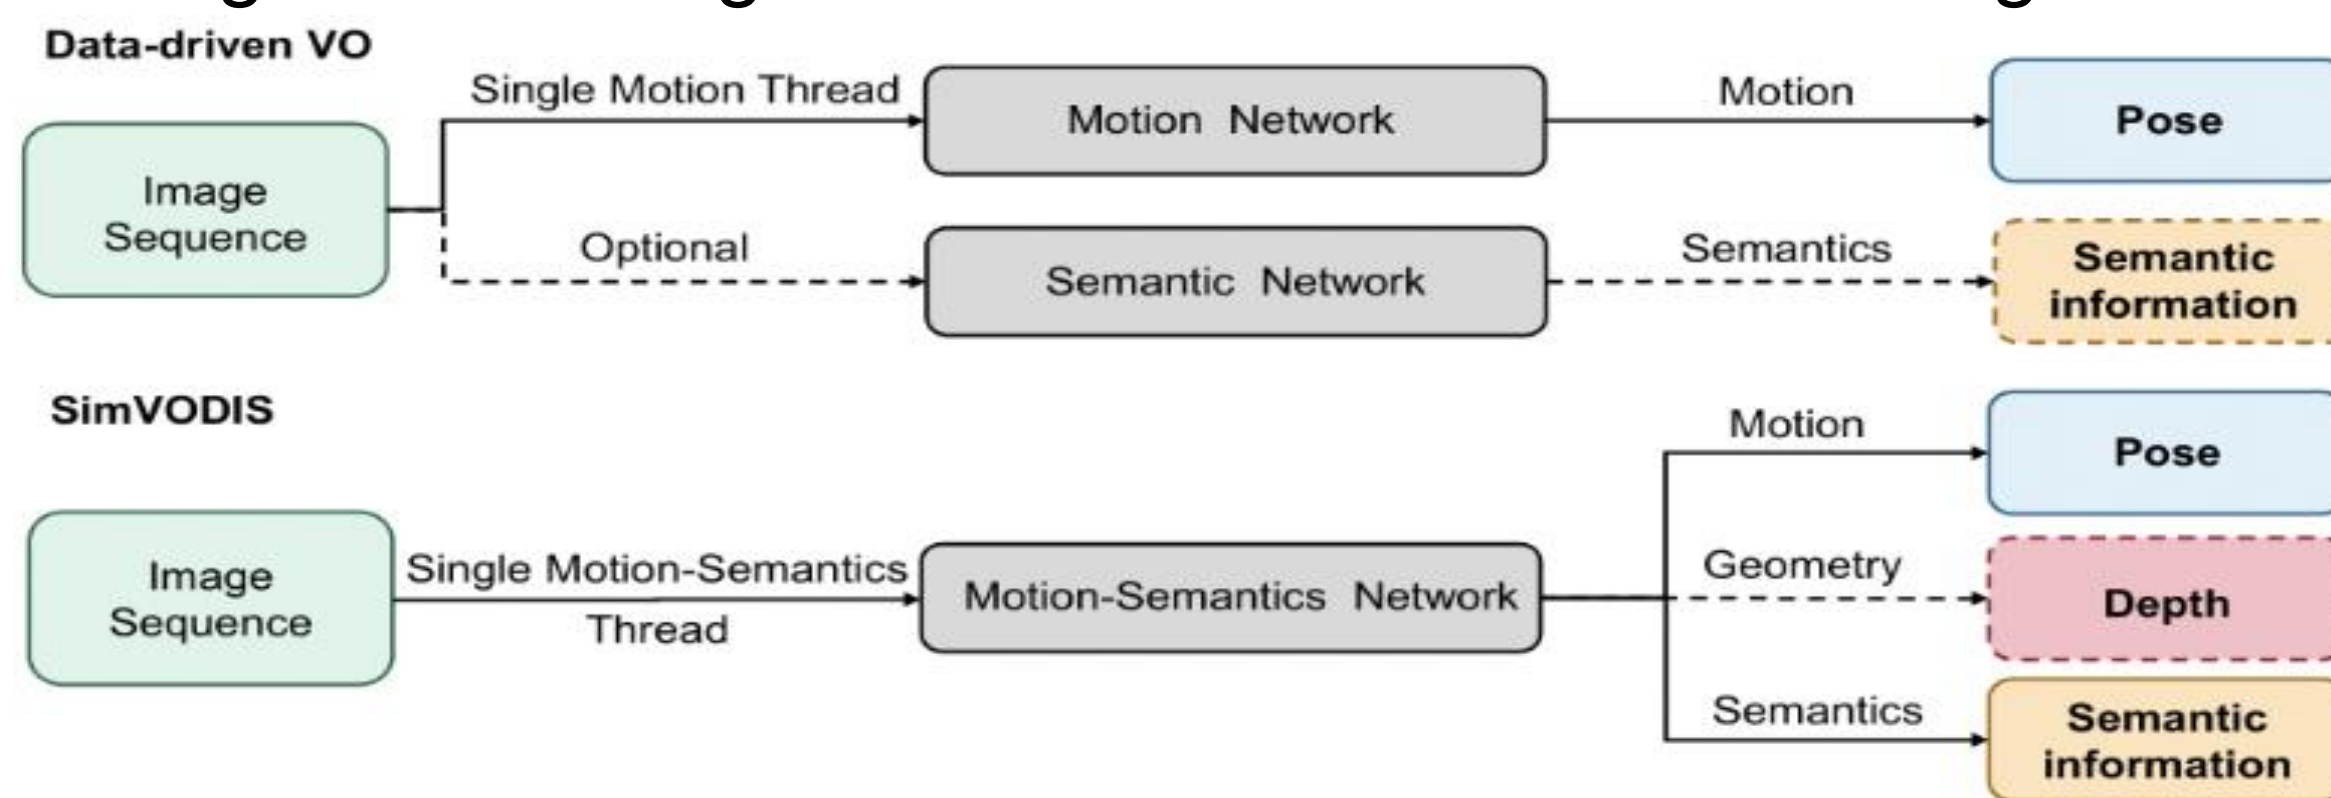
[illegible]

Data-driven VO

Image Sequence

Single Motion Thread

Motion Network

Motion

Pose

Optional

Semantic Network

Semantics

Semantic information

SimVODIS

Image Sequence

Single Motion-Semantics Thread

Motion-Semantics Network

Motion

Pose

Geometry

Depth

Semantics

Semantic information